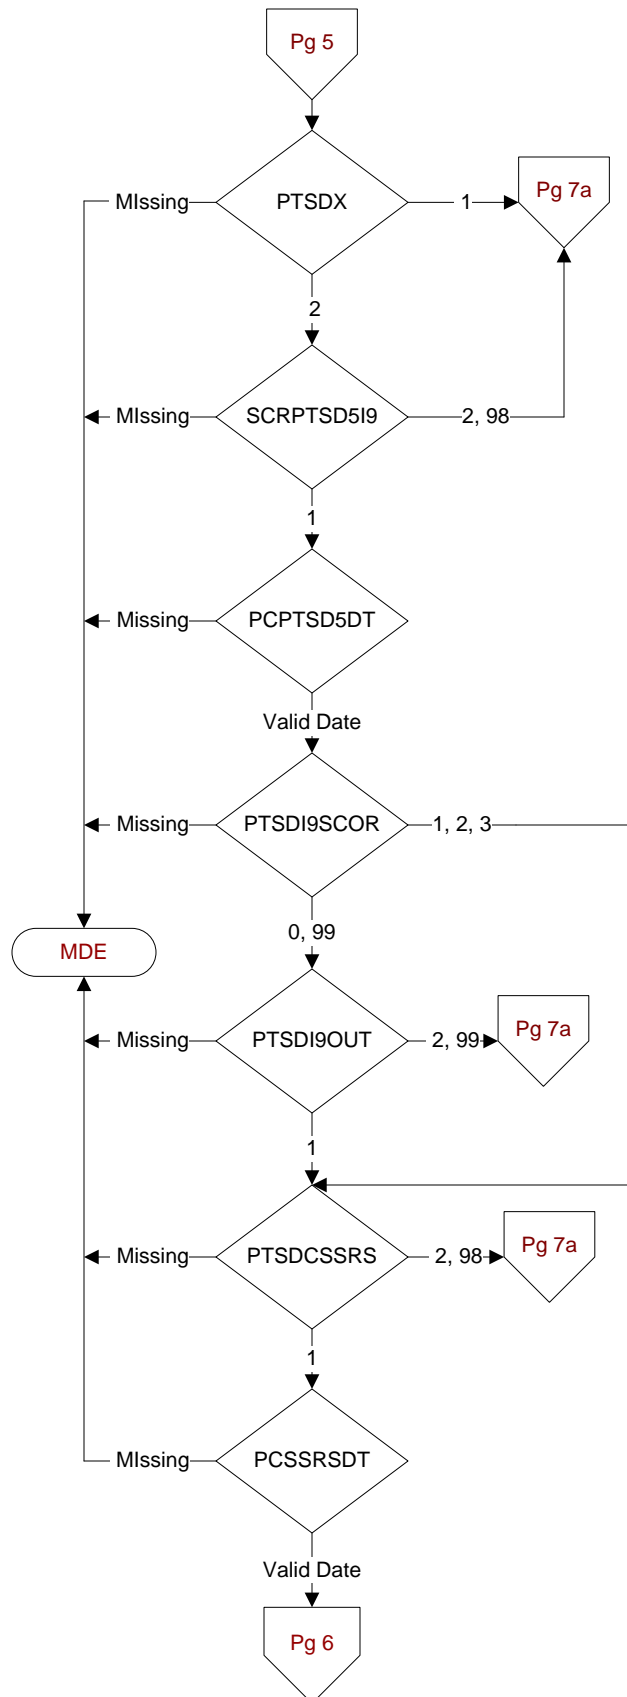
Pg 5

MIssing
PTSDX
1
Pg 7a

2

MIssing
SCRPTSD5I9
2, 98

1

Missing
PCPTSD5DT

Valid Date

Missing
PTSDI9SCOR
1, 2, 3

0, 99

MDE

Missing
PTSDI9OUT
2, 99
Pg 7a

1

Missing
PTSDCSSRS
2, 98
Pg 7a

1

MIssing
PCSSRSDT

Valid Date

Pg 6